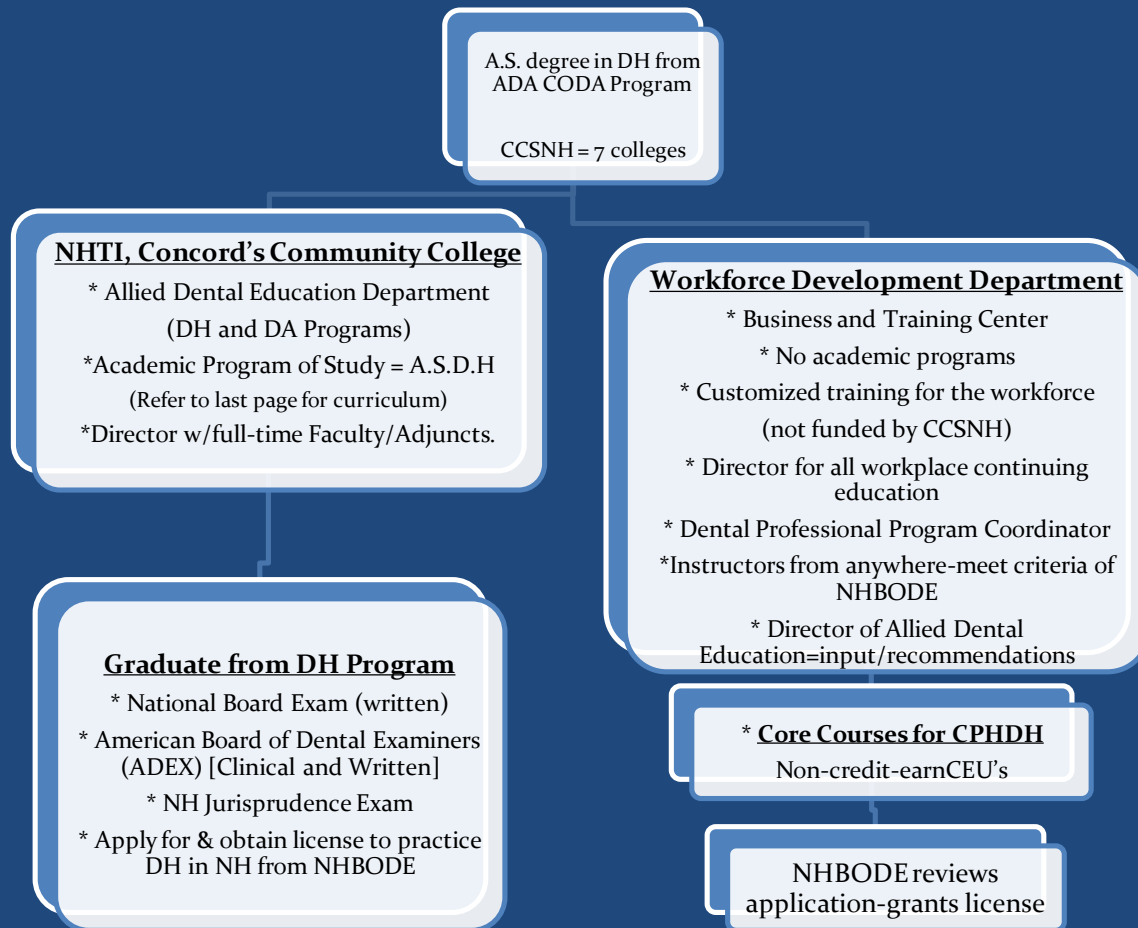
A.S. degree in DH from ADA CODA Program

CCSNH = 7 colleges

NHTI, Concord's Community College

* Allied Dental Education Department (DH and DA Programs)

*Academic Program of Study = A.S.D.H

(Refer to last page for curriculum)

*Director w/full-time Faculty/Adjuncts.

Graduate from DH Program

* National Board Exam (written)

* American Board of Dental Examiners (ADEX) [Clinical and Written]

* NH Jurisprudence Exam

* Apply for & obtain license to practice DH in NH from NHBODE

Workforce Development Department

* Business and Training Center

* No academic programs

* Customized training for the workforce (not funded by CCSNH)

* Director for all workplace continuing education

* Dental Professional Program Coordinator

*Instructors from anywhere-meet criteria of NHBODE

* Director of Allied Dental Education=input/recommendations

* Core Courses for CPHDH

Non-credit-earnCEU's

NHBODE reviews application-grants license